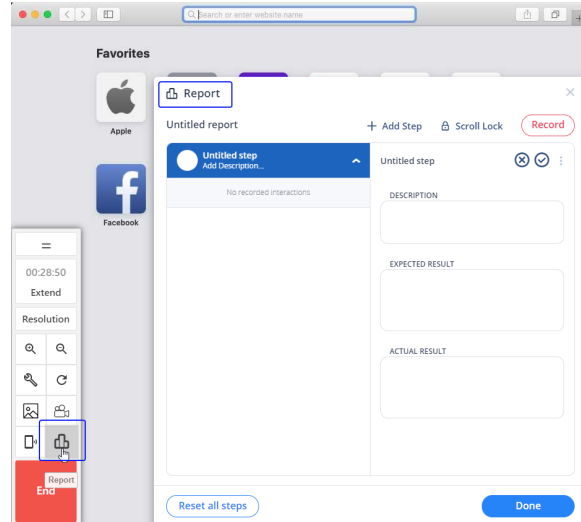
Search or enter website name

Favorites

Apple

Facebook

=

00:28:50

Extend

Resolution

Report

End

Report

Untitled report

+ Add Step

Scroll Lock

Record

Untitled step
Add Description...

No recorded interactions

Untitled step

DESCRIPTION

EXPECTED RESULT

ACTUAL RESULT

Reset all steps

Done